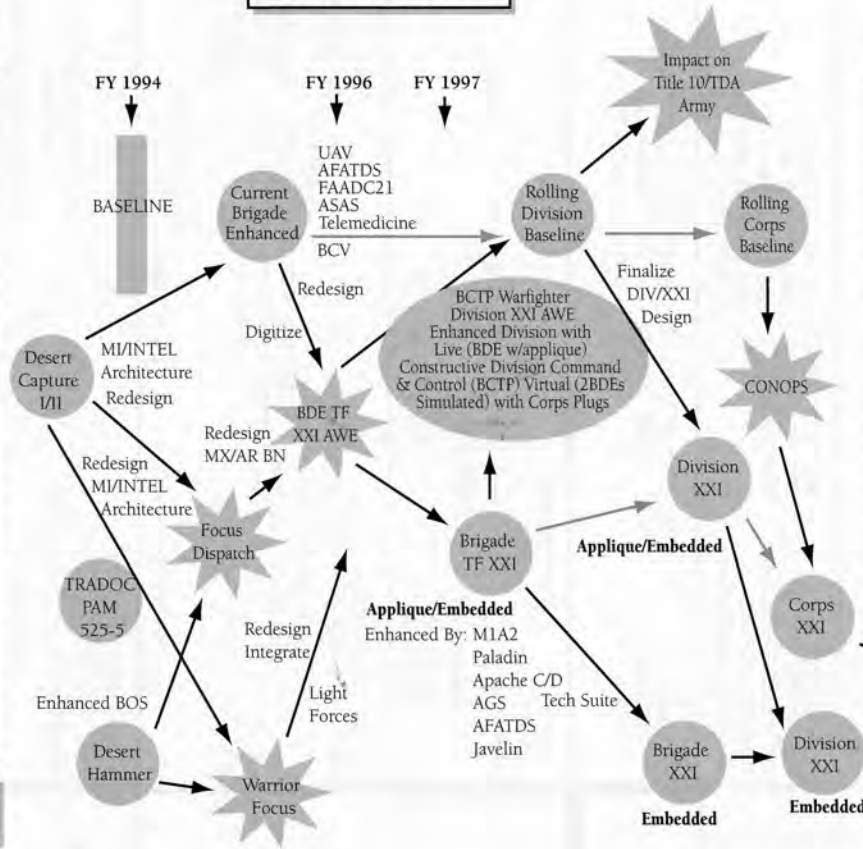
FY 1994

FY 1996

FY 1997

Impact on Title 10/TDA Army

BASELINE

Current Brigade Enhanced

UAV
AFATDS
FAADC21
ASAS
Telemedicine

BCV

Rolling Division Baseline

Rolling Corps Baseline

Redesign

Digitize

Finalize DIV/XXI Design

BCTP Warfighter Division XXI AWE Enhanced Division with Live (BDE w/applique) Constructive Division Command & Control (BCTP) Virtual (2BDEs Simulated) with Corps Plugs

Desert Capture I/II

MI/INTEL Architecture Redesign

BDE TF XXI AWE

CONOPS

Redesign MX/AR BN

Redesign MI/INTEL Architecture

Focus Dispatch

Division XXI

Brigade TF XXI

Applique/Embedded

TRADOC PAM 525-5

Applique/Embedded

Enhanced By: M1A2
Paladin
Apache C/D
AGS
AFATDS
Javelin

Tech Suite

Corps XXI

Redesign Integrate

Enhanced BOS

Light Forces

Desert Hammer

Warrior Focus

Brigade XXI

Embedded

Division XXI

Embedded